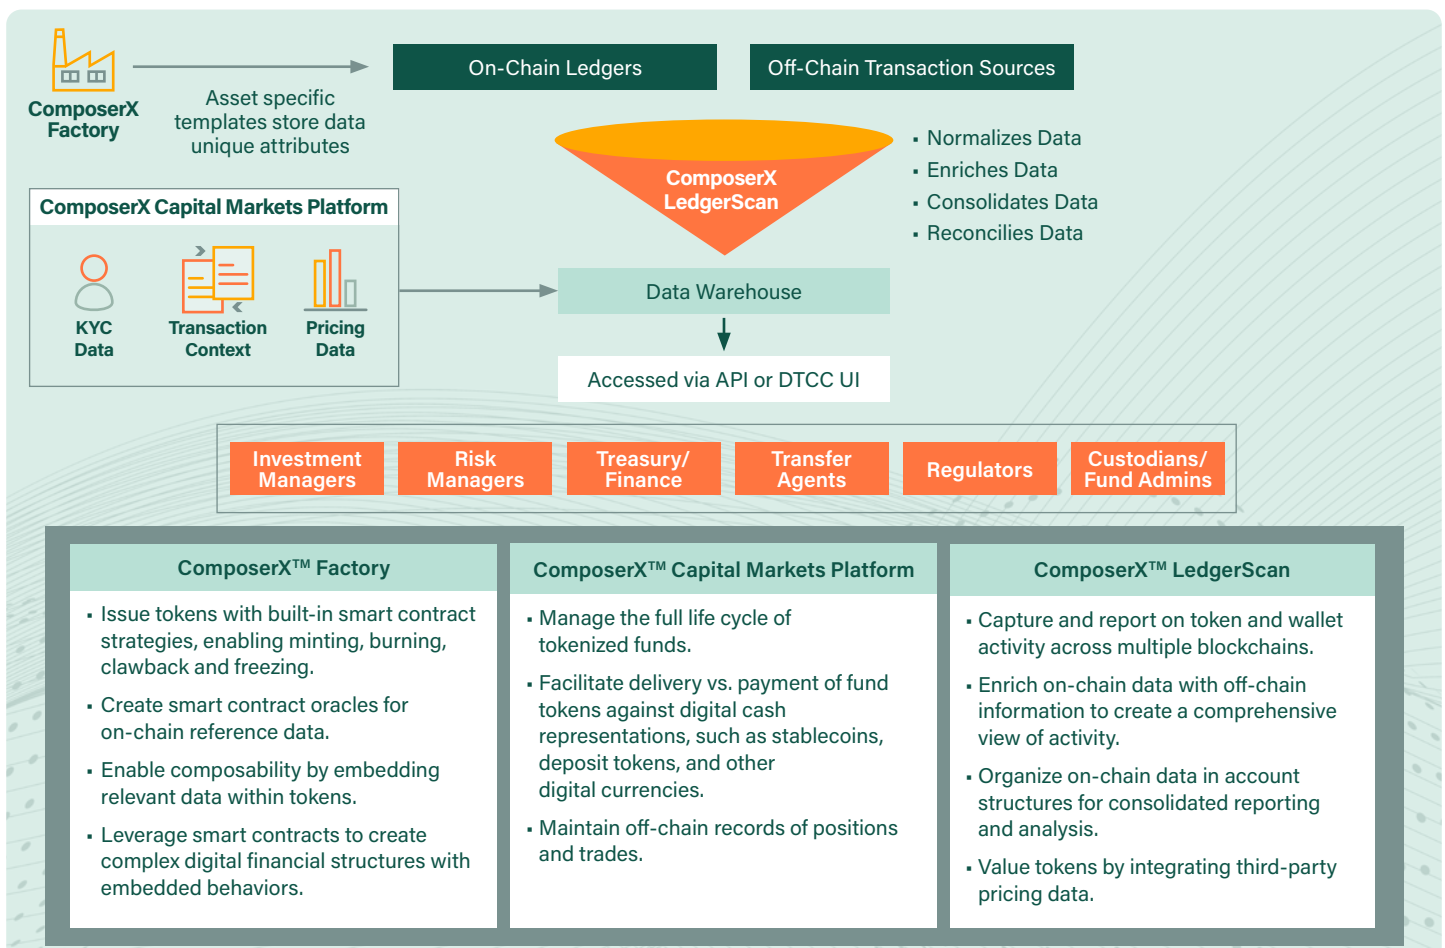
ComposerX Factory

Asset specific templates store data unique attributes

On-Chain Ledgers

Off-Chain Transaction Sources

ComposerX LedgerScan

- Normalizes Data
- Enriches Data
- Consolidates Data
- Reconcilies Data

ComposerX Capital Markets Platform

KYC Data

Transaction Context

Pricing Data

Data Warehouse

Accessed via API or DTCC UI

Investment Managers

Risk Managers

Treasury/ Finance

Transfer Agents

Regulators

Custodians/ Fund Admins

ComposerX™ Factory

- Issue tokens with built-in smart contract strategies, enabling minting, burning, clawback and freezing.
- Create smart contract oracles for on-chain reference data.
- Enable composability by embedding relevant data within tokens.
- Leverage smart contracts to create complex digital financial structures with embedded behaviors.

ComposerX™ Capital Markets Platform

- Manage the full life cycle of tokenized funds.
- Facilitate delivery vs. payment of fund tokens against digital cash representations, such as stablecoins, deposit tokens, and other digital currencies.
- Maintain off-chain records of positions and trades.

ComposerX™ LedgerScan

- Capture and report on token and wallet activity across multiple blockchains.
- Enrich on-chain data with off-chain information to create a comprehensive view of activity.
- Organize on-chain data in account structures for consolidated reporting and analysis.
- Value tokens by integrating third-party pricing data.